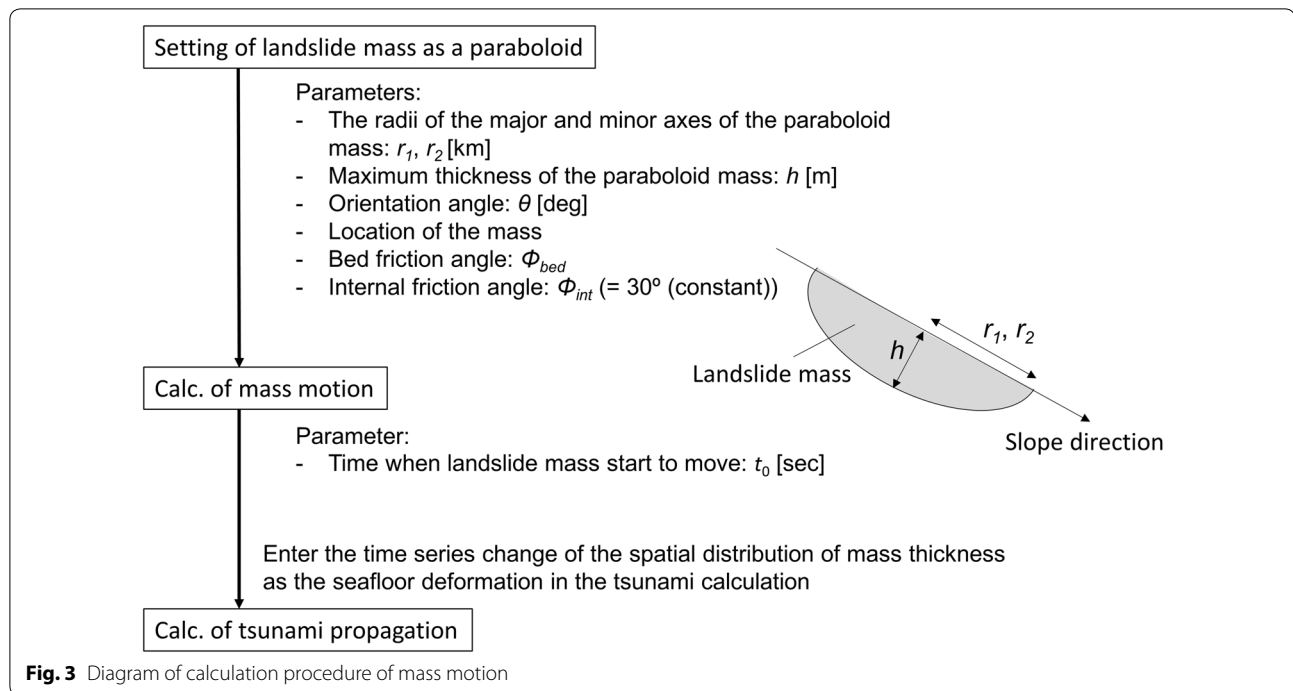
Setting of landslide mass as a paraboloid

Parameters:
- The radii of the major and minor axes of the paraboloid mass: $r_1$, $r_2$ [km]
- Maximum thickness of the paraboloid mass: $h$ [m]
- Orientation angle: $\theta$ [deg]
- Location of the mass
- Bed friction angle: $\Phi_{bed}$
- Internal friction angle: $\Phi_{int}$ (= 30º (constant))

$h$

$r_1$, $r_2$

Landslide mass

Slope direction

Calc. of mass motion

Parameter:
- Time when landslide mass start to move: $t_0$ [sec]

Enter the time series change of the spatial distribution of mass thickness as the seafloor deformation in the tsunami calculation

Calc. of tsunami propagation

**Fig. 3** Diagram of calculation procedure of mass motion